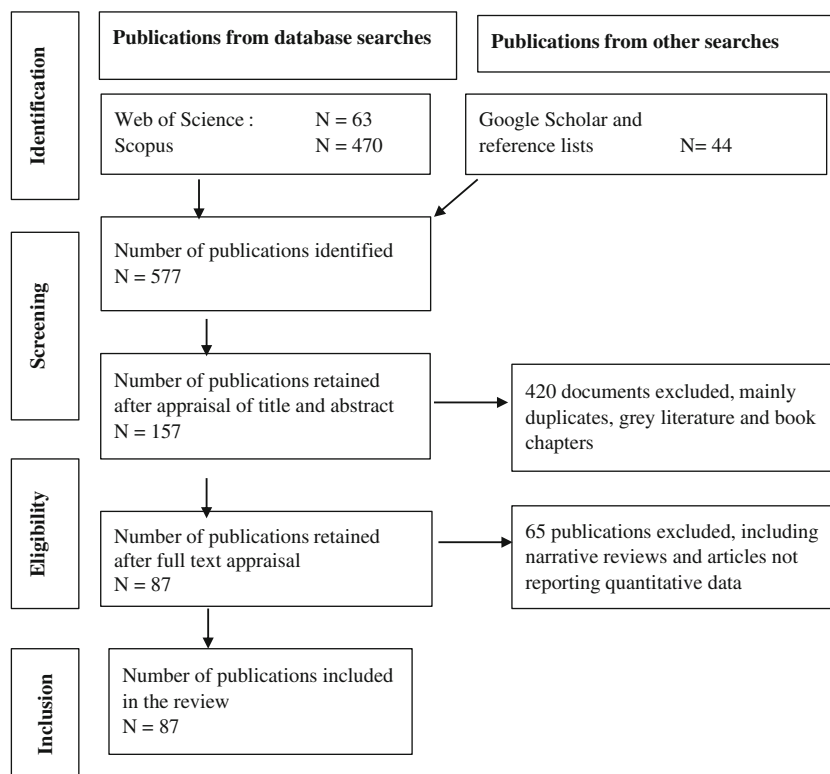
Identification

Publications from database searches

Publications from other searches

Web of Science : N = 63
Scopus N = 470

Google Scholar and reference lists N= 44

Screening

Number of publications identified
N = 577

Number of publications retained after appraisal of title and abstract
N = 157

420 documents excluded, mainly duplicates, grey literature and book chapters

Eligibility

Number of publications retained after full text appraisal
N = 87

65 publications excluded, including narrative reviews and articles not reporting quantitative data

Inclusion

Number of publications included in the review
N = 87